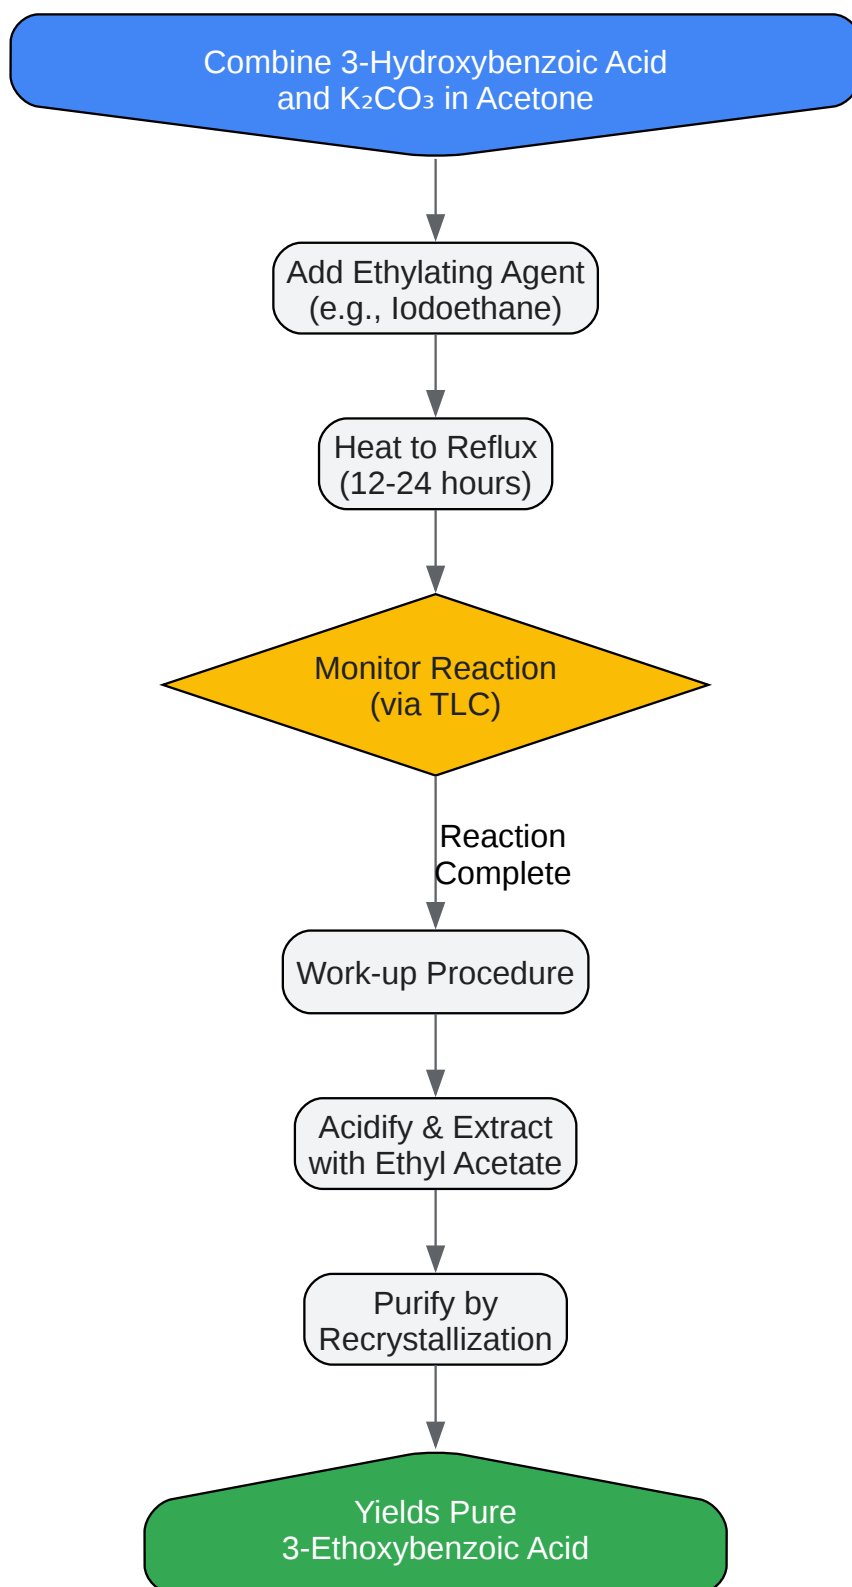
Combine 3-Hydroxybenzoic Acid and $K_2CO_3$ in Acetone

Add Ethylating Agent (e.g., Iodoethane)

Heat to Reflux (12-24 hours)

Monitor Reaction (via TLC)

Reaction Complete

Work-up Procedure

Acidify & Extract with Ethyl Acetate

Purify by Recrystallization

Yields Pure 3-Ethoxybenzoic Acid